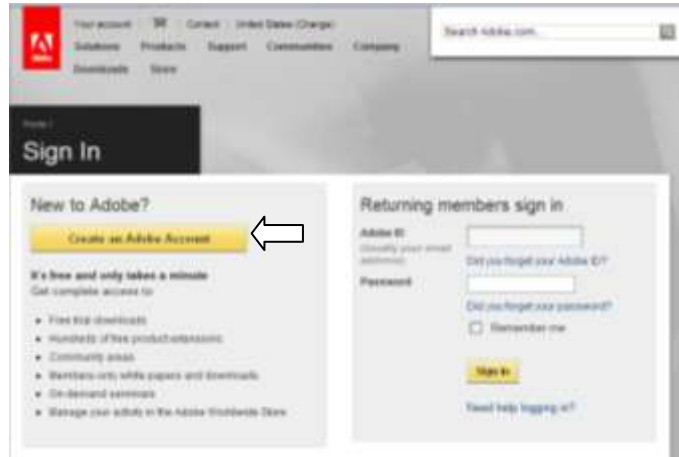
Your account | Cart | Contact | United States (Change)
Solutions Products Support Communities Company
Downloads Store

Search Adobe.com

Home /
Sign In

New to Adobe?

Create an Adobe Account

It's free and only takes a minute
Get complete access to:

- Free trial downloads
- Hundreds of free product extensions
- Community areas
- Members-only white papers and downloads
- On-demand seminars
- Manage your activity in the Adobe Worldwide Store

Returning members sign in

Adobe ID
(Usually your email address)

Did you forget your Adobe ID?

Password

Did you forget your password?

Remember me

Sign In

Need help logging in?